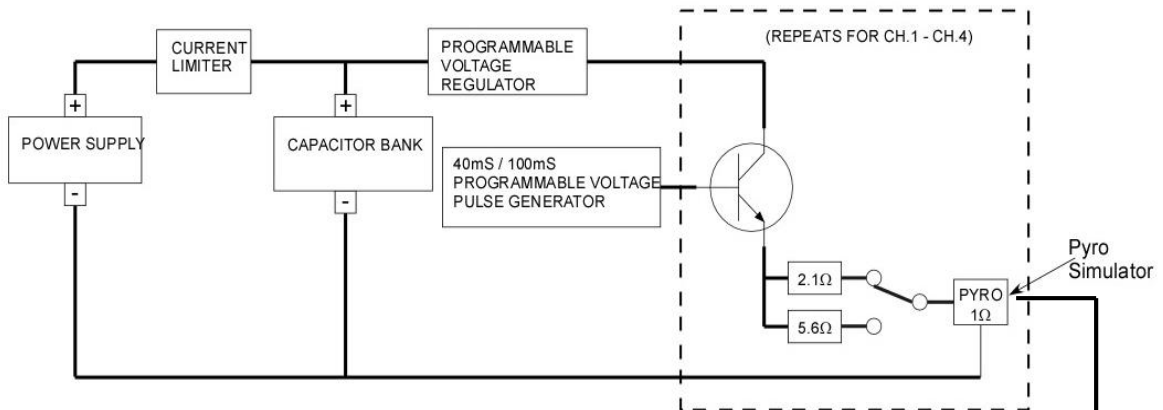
CURRENT LIMITER

PROGRAMMABLE VOLTAGE REGULATOR

(REPEATS FOR CH.1 - CH.4)

+

POWER SUPPLY

-

+

CAPACITOR BANK

-

40mS / 100mS PROGRAMMABLE VOLTAGE PULSE GENERATOR

Pyro Simulator

$2.1\Omega$

$5.6\Omega$

PYRO $1\Omega$